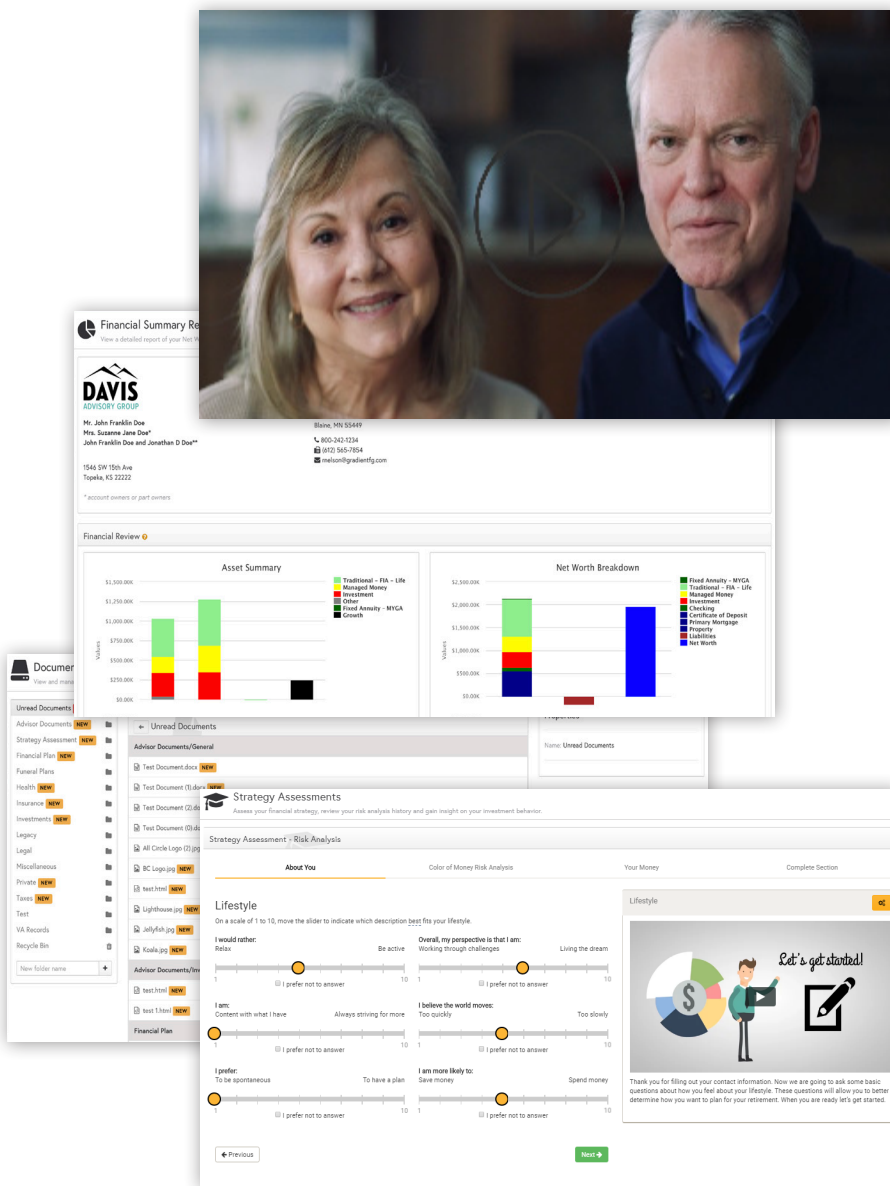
Financial Summary Re
View a detailed report of your Net W

DAVIS
ADVISORY GROUP

Mr. John Franklin Doe
Mrs. Suzanne Jane Doe*
John Franklin Doe and Jonathan D Doe**

1546 SW 15th Ave
Topeka, KS 22222

* account owners or part owners

Blaine, MN 55449
800-242-1234
(612) 565-7854
melson@gradientfg.com

Financial Review

Asset Summary

$1,500.00K
$1,250.00K
$1,000.00K
$750.00K
$500.00K
$250.00K
$0.00K
Values

Traditional – FIA – Life
Managed Money
Investment
Other
Fixed Annuity – MYGA
Growth

Net Worth Breakdown

$2,500.00K
$2,000.00K
$1,500.00K
$1,000.00K
$500.00K
$0.00K
Values

Fixed Annuity – MYGA
Traditional – FIA – Life
Managed Money
Investment
Checking
Certificate of Deposit
Primary Mortgage
Property
Liabilities
Net Worth

Documen
View and mana

Unread Documents
Advisor Documents NEW
Strategy Assessment NEW
Financial Plan NEW
Funeral Plans
Health NEW
Insurance NEW
Investments NEW
Legacy
Legal
Miscellaneous
Private NEW
Taxes NEW
Test
VA Records
Recycle Bin
New folder name

Unread Documents
Advisor Documents/General
Test Document.docx NEW
Test Document (1).docx NEW
Test Document (2).do
Test Document (0).do
All Circle Logo (2).jpg NEW
BC Logo.jpg NEW
test.html NEW
Lighthouse.jpg NEW
Jellyfish.jpg NEW
Koala.jpg NEW
Advisor Documents/Inv
test.html NEW
test 1.html NEW
Financial Plan

Properties
Name: Unread Documents

Strategy Assessments
Assess your financial strategy, review your risk analysis history and gain insight on your investment behavior.

Strategy Assessment › Risk Analysis

About You
Color of Money Risk Analysis
Your Money
Complete Section

Lifestyle
On a scale of 1 to 10, move the slider to indicate which description best fits your lifestyle.

I would rather:
Relax
Be active
1
10
I prefer not to answer

Overall, my perspective is that I am:
Working through challenges
Living the dream
1
10
I prefer not to answer

I am:
Content with what I have
Always striving for more
1
10
I prefer not to answer

I believe the world moves:
Too quickly
Too slowly
1
10
I prefer not to answer

I prefer:
To be spontaneous
To have a plan
1
10
I prefer not to answer

I am more likely to:
Save money
Spend money
1
10
I prefer not to answer

Previous
Next

Lifestyle

Let's get started!

Thank you for filling out your contact information. Now we are going to ask some basic questions about how you feel about your lifestyle. These questions will allow you to better determine how you want to plan for your retirement. When you are ready let's get started.